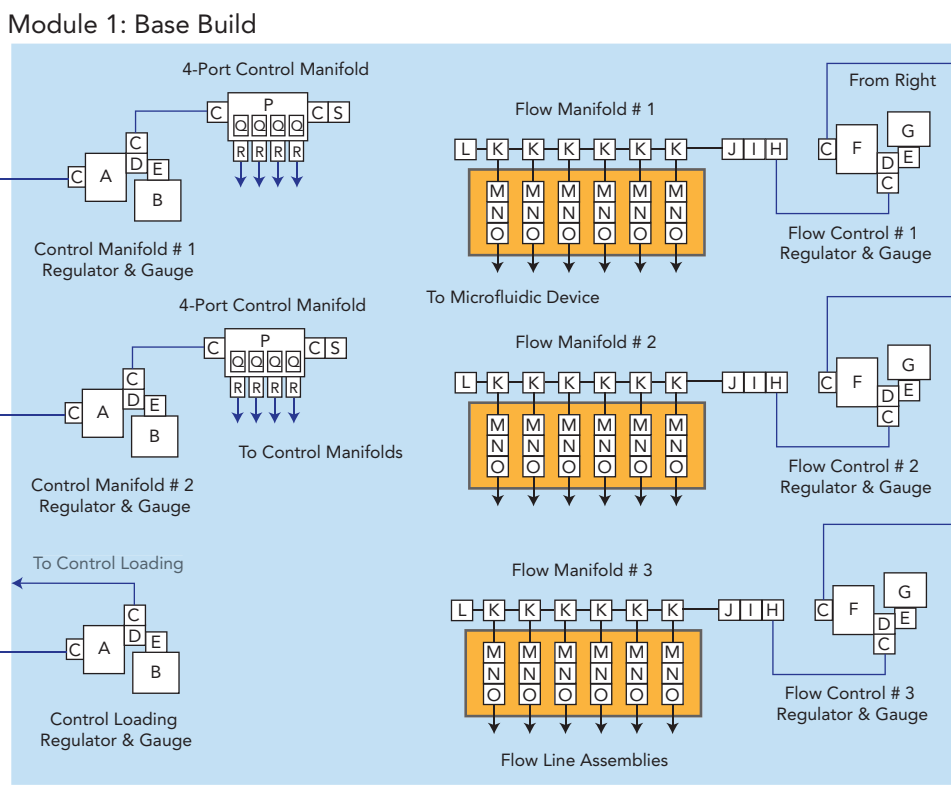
Module 1: Base Build

4-Port Control Manifold

C P C S
Q Q Q Q
R R R R

C
C D E
A
B

Control Manifold # 1
Regulator & Gauge

Flow Manifold # 1

L K K K K K K J I H
M M M M M M
N N N N N N
O O O O O O

To Microfluidic Device

From Right

G
C F
D E
C

Flow Control # 1
Regulator & Gauge

4-Port Control Manifold

C P C S
Q Q Q Q
R R R R

C
C D E
A
B

To Control Manifolds

Control Manifold # 2
Regulator & Gauge

Flow Manifold # 2

L K K K K K K J I H
M M M M M M
N N N N N N
O O O O O O

G
C F
D E
C

Flow Control # 2
Regulator & Gauge

To Control Loading

C
C D E
A
B

Control Loading
Regulator & Gauge

Flow Manifold # 3

L K K K K K K J I H
M M M M M M
N N N N N N
O O O O O O

Flow Line Assemblies

G
C F
D E
C

Flow Control # 3
Regulator & Gauge